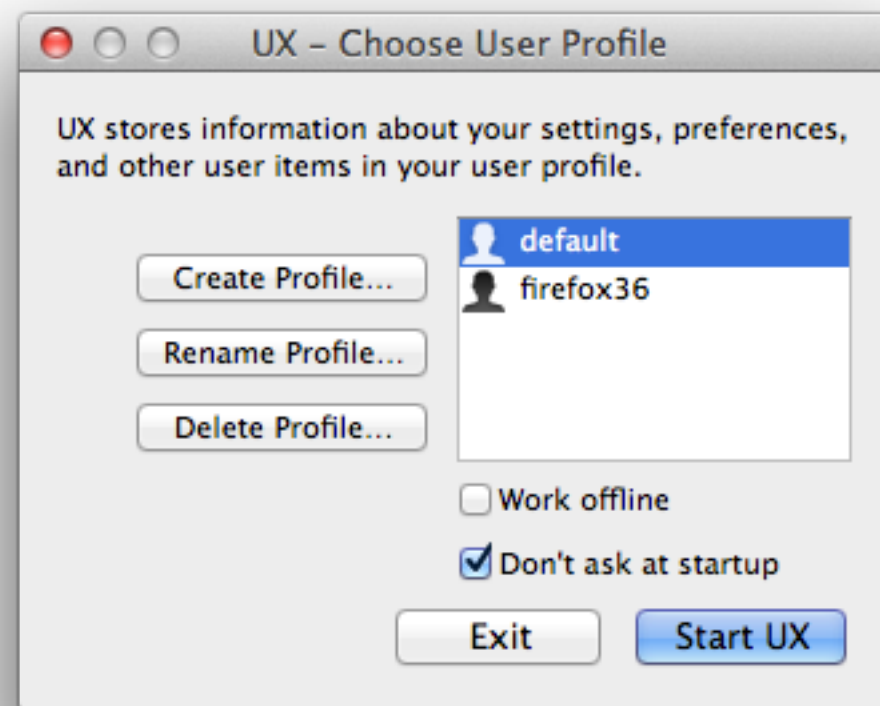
UX – Choose User Profile

UX stores information about your settings, preferences, and other user items in your user profile.

Create Profile...

Rename Profile...

Delete Profile...

default

firefox36

Work offline

Don't ask at startup

Exit

Start UX